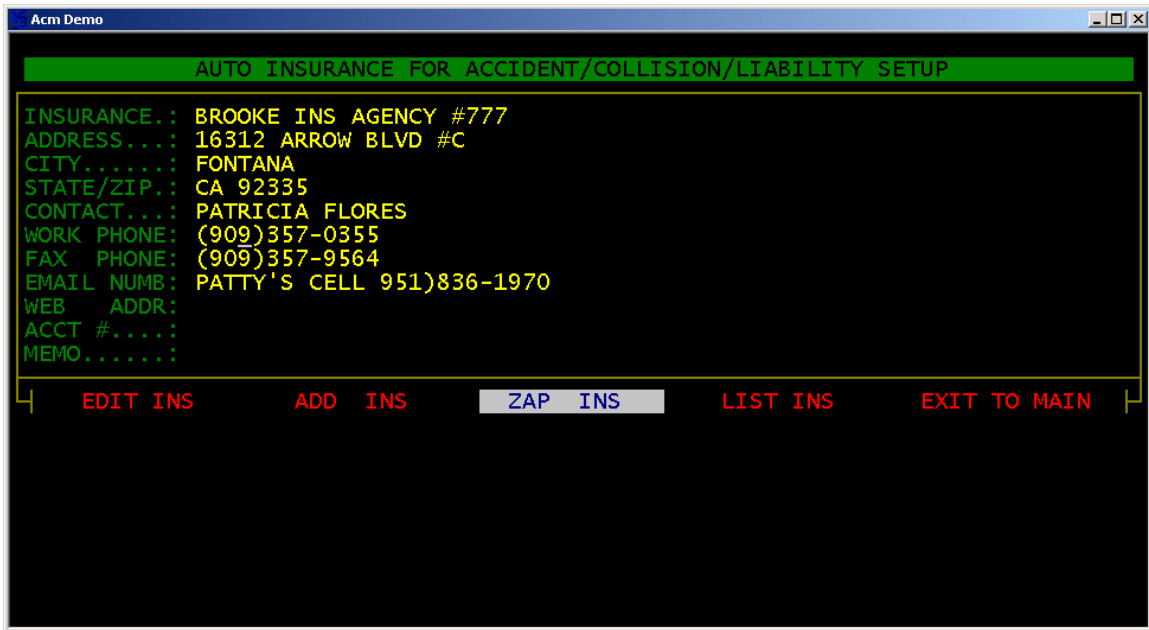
Acm Demo

AUTO INSURANCE FOR ACCIDENT/COLLISION/LIABILITY SETUP

INSURANCE.: BROOKE INS AGENCY #777
ADDRESS...: 16312 ARROW BLVD #C
CITY......: FONTANA
STATE/ZIP.: CA 92335
CONTACT...: PATRICIA FLORES
WORK PHONE: (909)357-0355
FAX PHONE: (909)357-9564
EMAIL NUMB: PATTY'S CELL 951)836-1970
WEB ADDR:
ACCT #....:
MEMO......:

EDIT INS ADD INS ZAP INS LIST INS EXIT TO MAIN